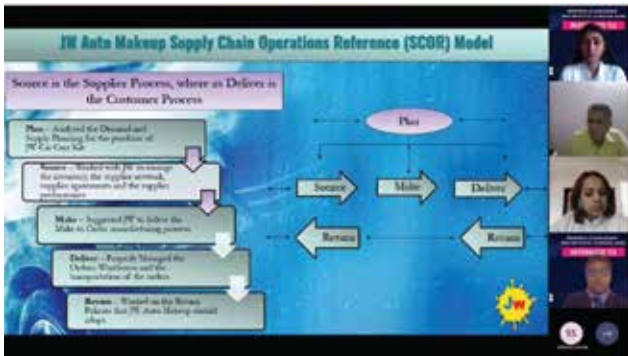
JW Auto Makeup Supply Chain Operations Reference (SCOR) Model

Source is the Supplier Process, where as Deliver is the Customer Process

Plan – Analysed the Demand and Supply Planning for the product of JW Car Care Kit

Source – Worked with JW to manage the inventory, the supplier network, supplier agreements and the supplier performance

Make – Suggested JW to follow the Make to Order manufacturing process.

Deliver – Properly Managed the Orders, Warehouse and the transportation of the orders.

Return – Worked on the Return Policies that JW Auto Makeup should adopt.

Plan

Source

Make

Deliver

Return

Return

JW

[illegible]

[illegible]

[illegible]

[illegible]